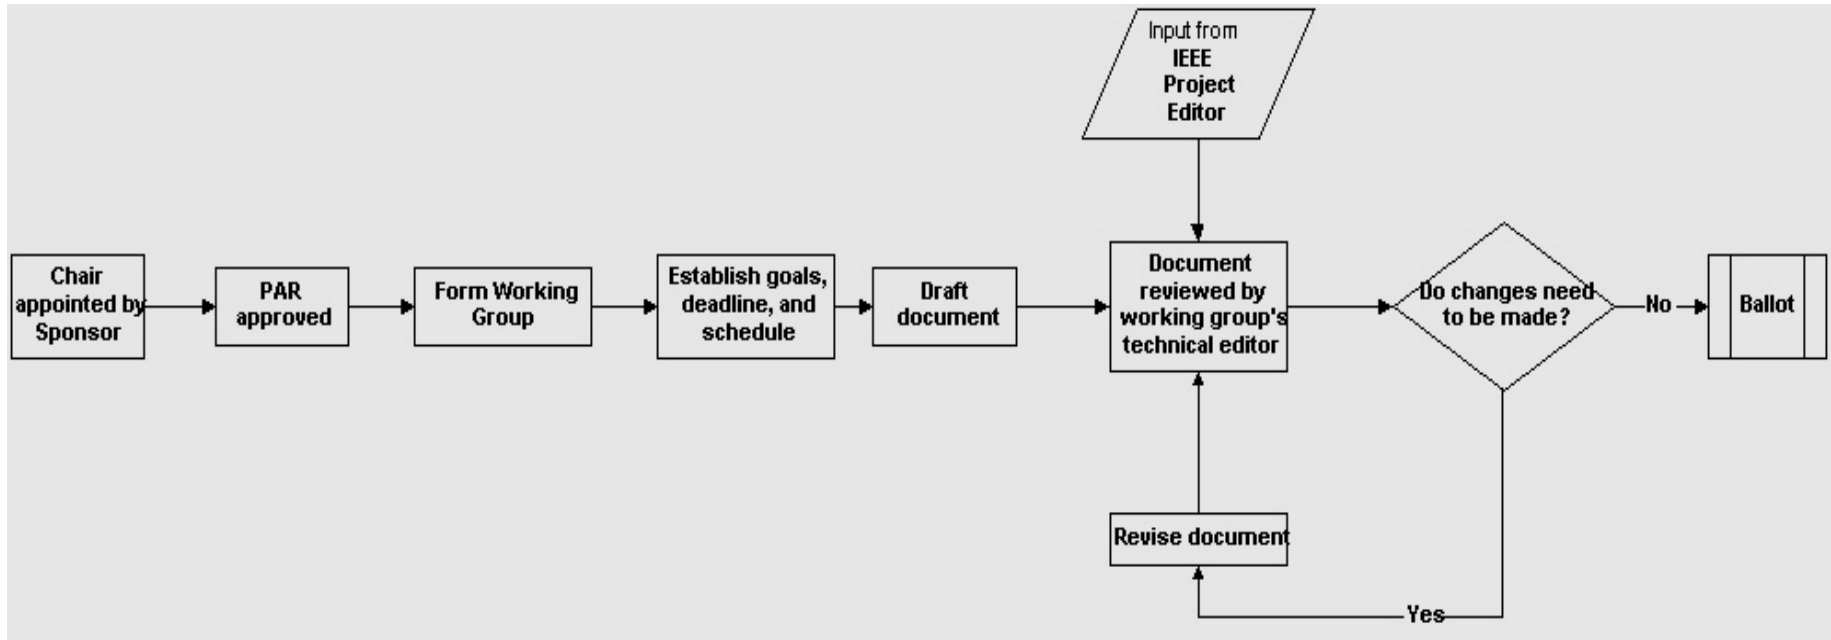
Chair appointed by Sponsor

PAR approved

Form Working Group

Establish goals, deadline, and schedule

Draft document

Input from IEEE Project Editor

Document reviewed by working group's technical editor

Do changes need to be made?

No

Ballot

Revise document

Yes